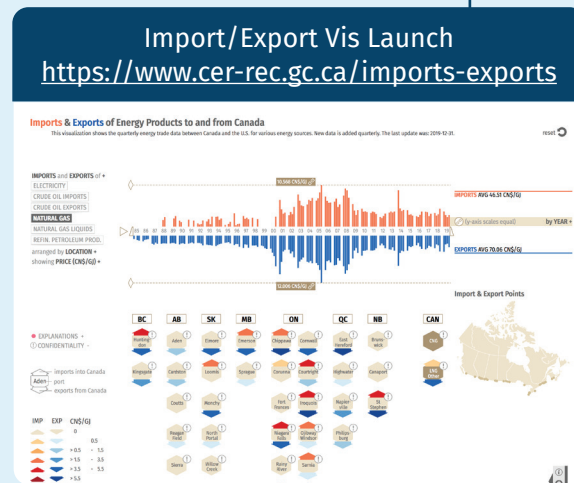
Import/Export Vis Launch
https://www.cer-rec.gc.ca/imports-exports

Imports & Exports of Energy Products to and from Canada

This visualization shows the quarterly energy trade data between Canada and the U.S. for various energy sources. New data is added quarterly. The last update was: 2019-12-31.

reset

IMPORTS and EXPORTS of +
ELECTRICITY
CRUDE OIL IMPORTS
CRUDE OIL EXPORTS
NATURAL GAS
NATURAL GAS LIQUIDS
REFIN. PETROLEUM PROD.
arranged by LOCATION +
showing PRICE (CN$/GJ) +

10,566 CN$/GJ

IMPORTS AVG 46.51 CN$/GJ

(y-axis scales equal)

by YEAR +

EXPORTS AVG 70.06 CN$/GJ

12,005 CN$/GJ

Import & Export Points

BC
AB
SK
MB
ON
QC
NB
CAN

Huntingdon
Aden
Emerson
Chippawa
Cornwall
East Hereford
Bravo
Kingsgate
Cardston
Lowe
Sprague
Corunna
Courtright
Highwater
Cenaport
CNG
LNG Other
Coutts
Monchy
Fort Frances
Iroquois
Napierville
St Stephen
Niagara Falls
North Portal
Niagara Falls
Ojibway Windsor
Philipsburg
Sarnia
Rainy River
Sarnia
Willow Creek

EXPLANATIONS +
CONFIDENTIALITY -

imports into Canada
Aden port
exports from Canada

IMP EXP CN$/GJ
0
0.5
> 0.5 - 1.5
> 1.5 - 3.5
> 3.5 - 5.5
> 5.5